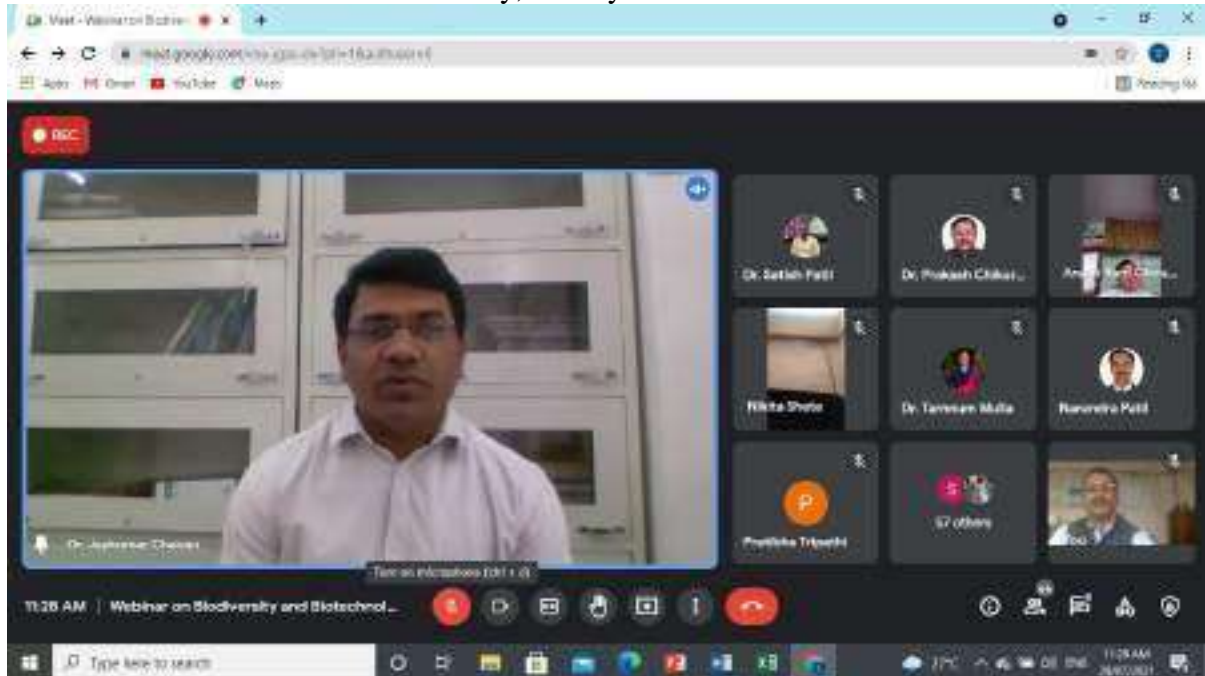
Meet - Webinar on Biodive
meet.google.com/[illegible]
Apps Gmail YouTube Maps
Reading list
REC
Dr. Satish Patil
Dr. Prakash Chikur...
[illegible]
Nikita Shete
Dr. Tarannum Mulla
Narendra Patil
P
Pratiksha Tripathi
S
57 others
You
Dr. Jaykumar Chavan
Turn on microphone (ctrl + d)
11:28 AM | Webinar on Biodiversity and Biotechnol...
Type here to search
27°C
11:28 AM